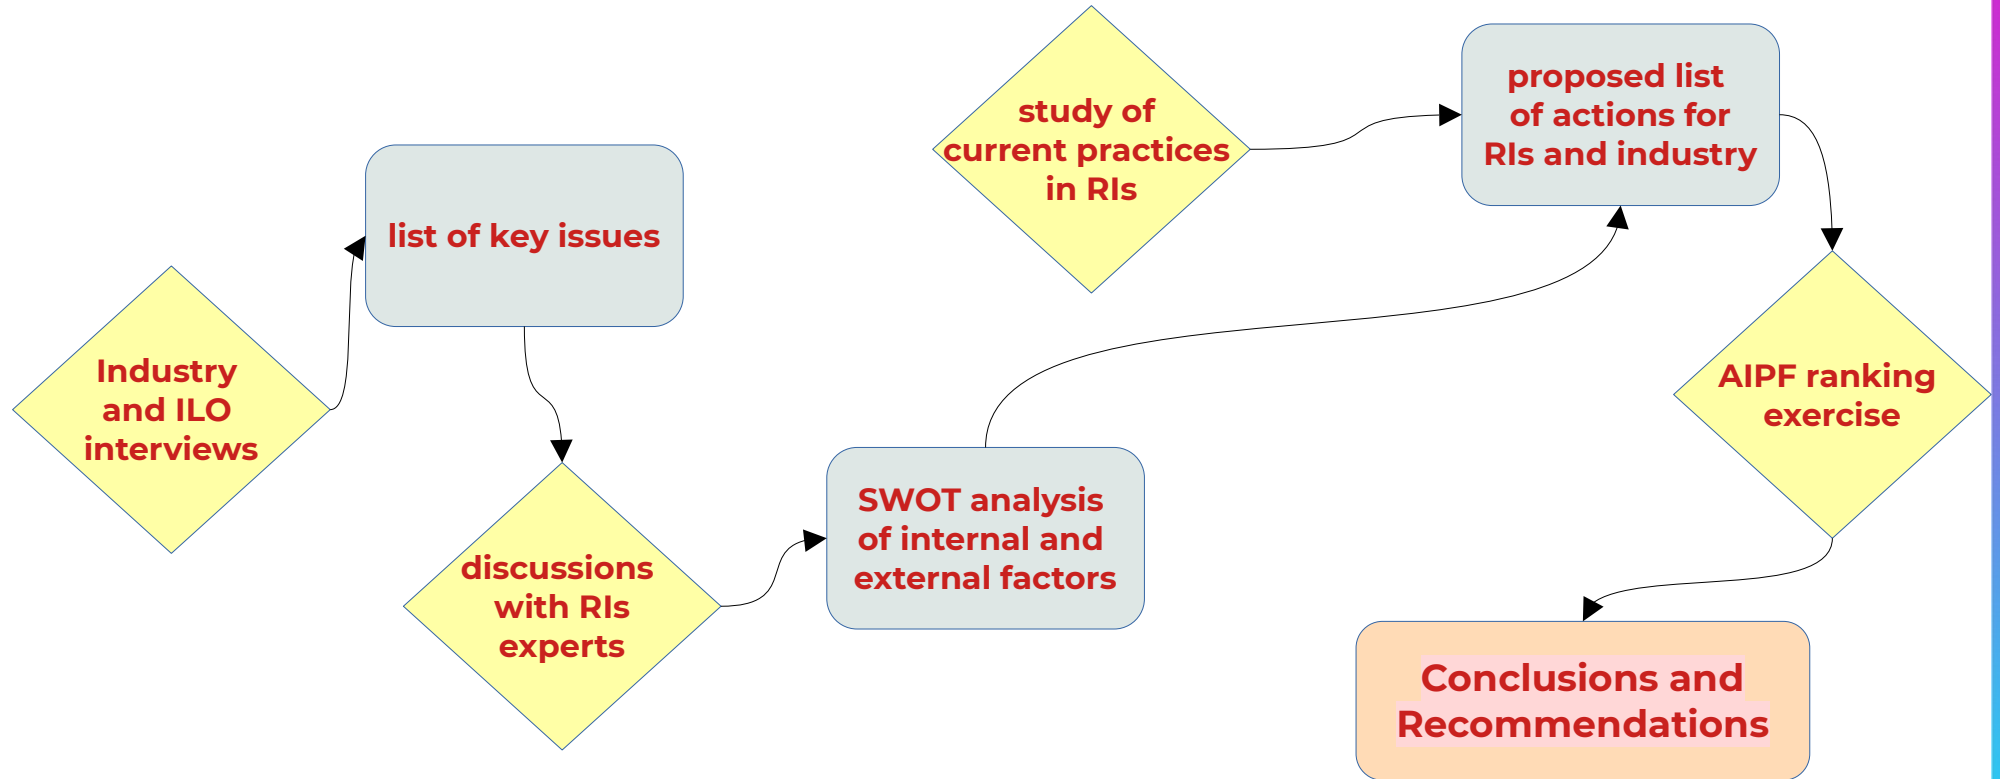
Industry and ILO interviews

list of key issues

discussions with RIs experts

SWOT analysis of internal and external factors

study of current practices in RIs

proposed list of actions for RIs and industry

AIPF ranking exercise

Conclusions and Recommendations